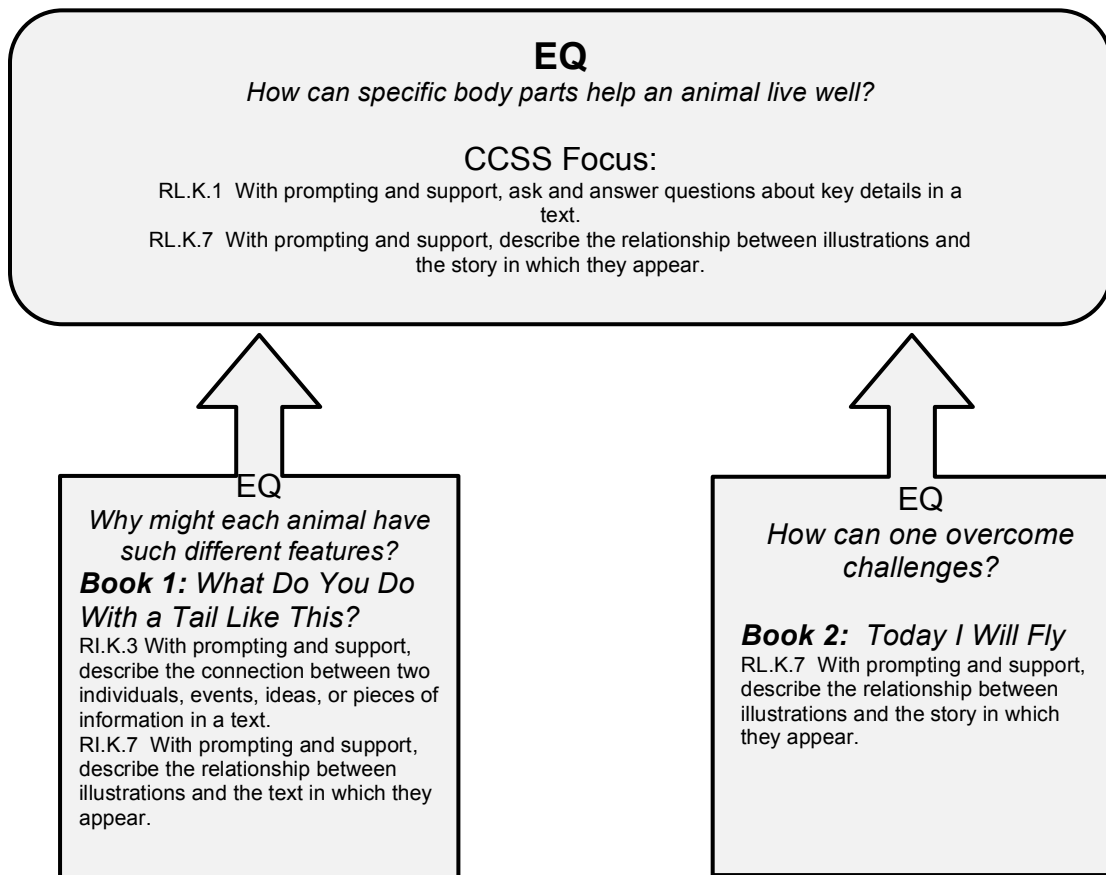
**EQ**

*How can specific body parts help an animal live well?*

CCSS Focus:

RL.K.1 With prompting and support, ask and answer questions about key details in a text.

RL.K.7 With prompting and support, describe the relationship between illustrations and the story in which they appear.

EQ

*Why might each animal have such different features?*

***Book 1:*** *What Do You Do With a Tail Like This?*

RI.K.3 With prompting and support, describe the connection between two individuals, events, ideas, or pieces of information in a text.

RI.K.7 With prompting and support, describe the relationship between illustrations and the text in which they appear.

EQ

*How can one overcome challenges?*

***Book 2:*** *Today I Will Fly*

RL.K.7 With prompting and support, describe the relationship between illustrations and the story in which they appear.